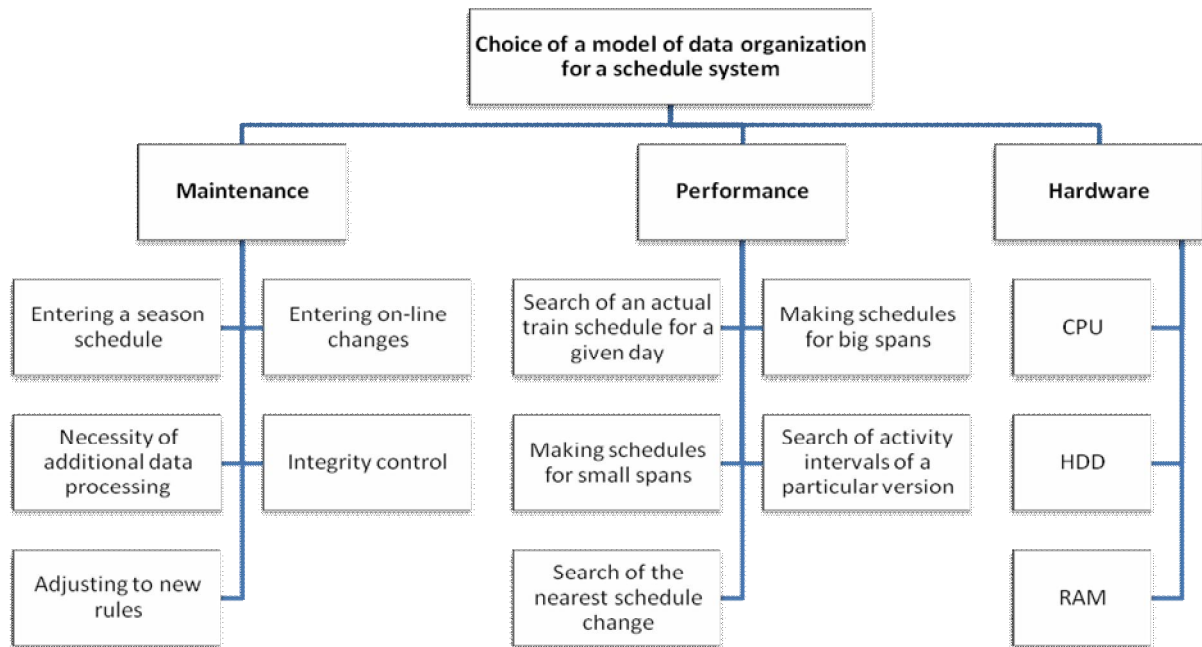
Choice of a model of data organization for a schedule system

Maintenance

Entering a season schedule

Entering on-line changes

Necessity of additional data processing

Integrity control

Adjusting to new rules

Performance

Search of an actual train schedule for a given day

Making schedules for big spans

Making schedules for small spans

Search of activity intervals of a particular version

Search of the nearest schedule change

Hardware

CPU

HDD

RAM